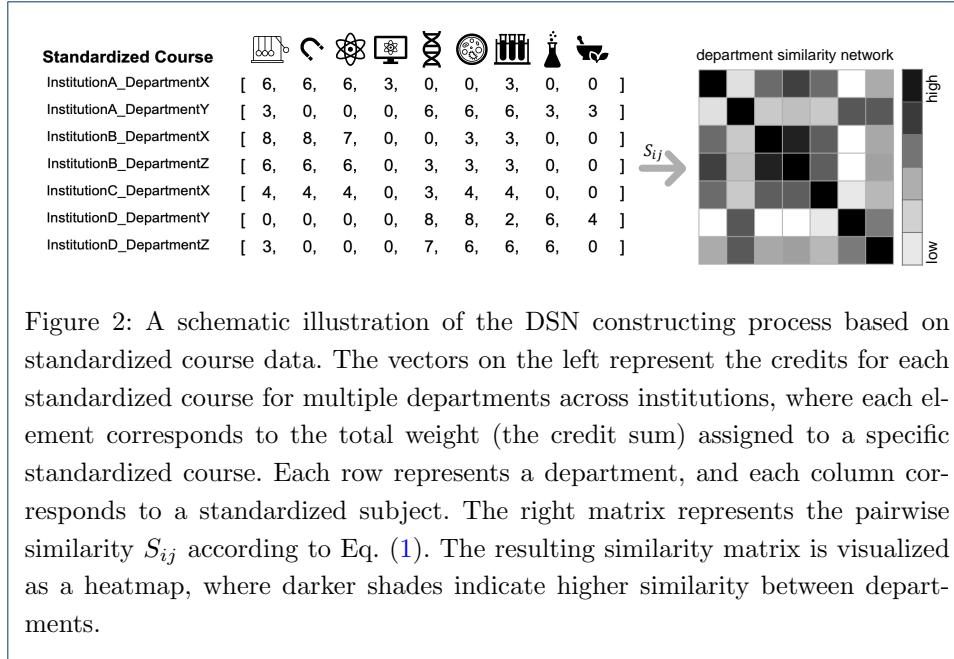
Standardized Course

| | | | | | | | | | |
|---|---|---|---|---|---|---|---|---|---|
| InstitutionA_DepartmentX | [ 6, | 6, | 6, | 3, | 0, | 0, | 3, | 0, | 0 ] |
| InstitutionA_DepartmentY | [ 3, | 0, | 0, | 0, | 6, | 6, | 6, | 3, | 3 ] |
| InstitutionB_DepartmentX | [ 8, | 8, | 7, | 0, | 0, | 3, | 3, | 0, | 0 ] |
| InstitutionB_DepartmentZ | [ 6, | 6, | 6, | 0, | 3, | 3, | 3, | 0, | 0 ] |
| InstitutionC_DepartmentX | [ 4, | 4, | 4, | 0, | 3, | 4, | 4, | 0, | 0 ] |
| InstitutionD_DepartmentY | [ 0, | 0, | 0, | 0, | 8, | 8, | 2, | 6, | 4 ] |
| InstitutionD_DepartmentZ | [ 3, | 0, | 0, | 0, | 7, | 6, | 6, | 6, | 0 ] |

$S_{ij}$

department similarity network

high

low

Figure 2: A schematic illustration of the DSN constructing process based on standardized course data. The vectors on the left represent the credits for each standardized course for multiple departments across institutions, where each element corresponds to the total weight (the credit sum) assigned to a specific standardized course. Each row represents a department, and each column corresponds to a standardized subject. The right matrix represents the pairwise similarity $S_{ij}$ according to Eq. (1). The resulting similarity matrix is visualized as a heatmap, where darker shades indicate higher similarity between departments.